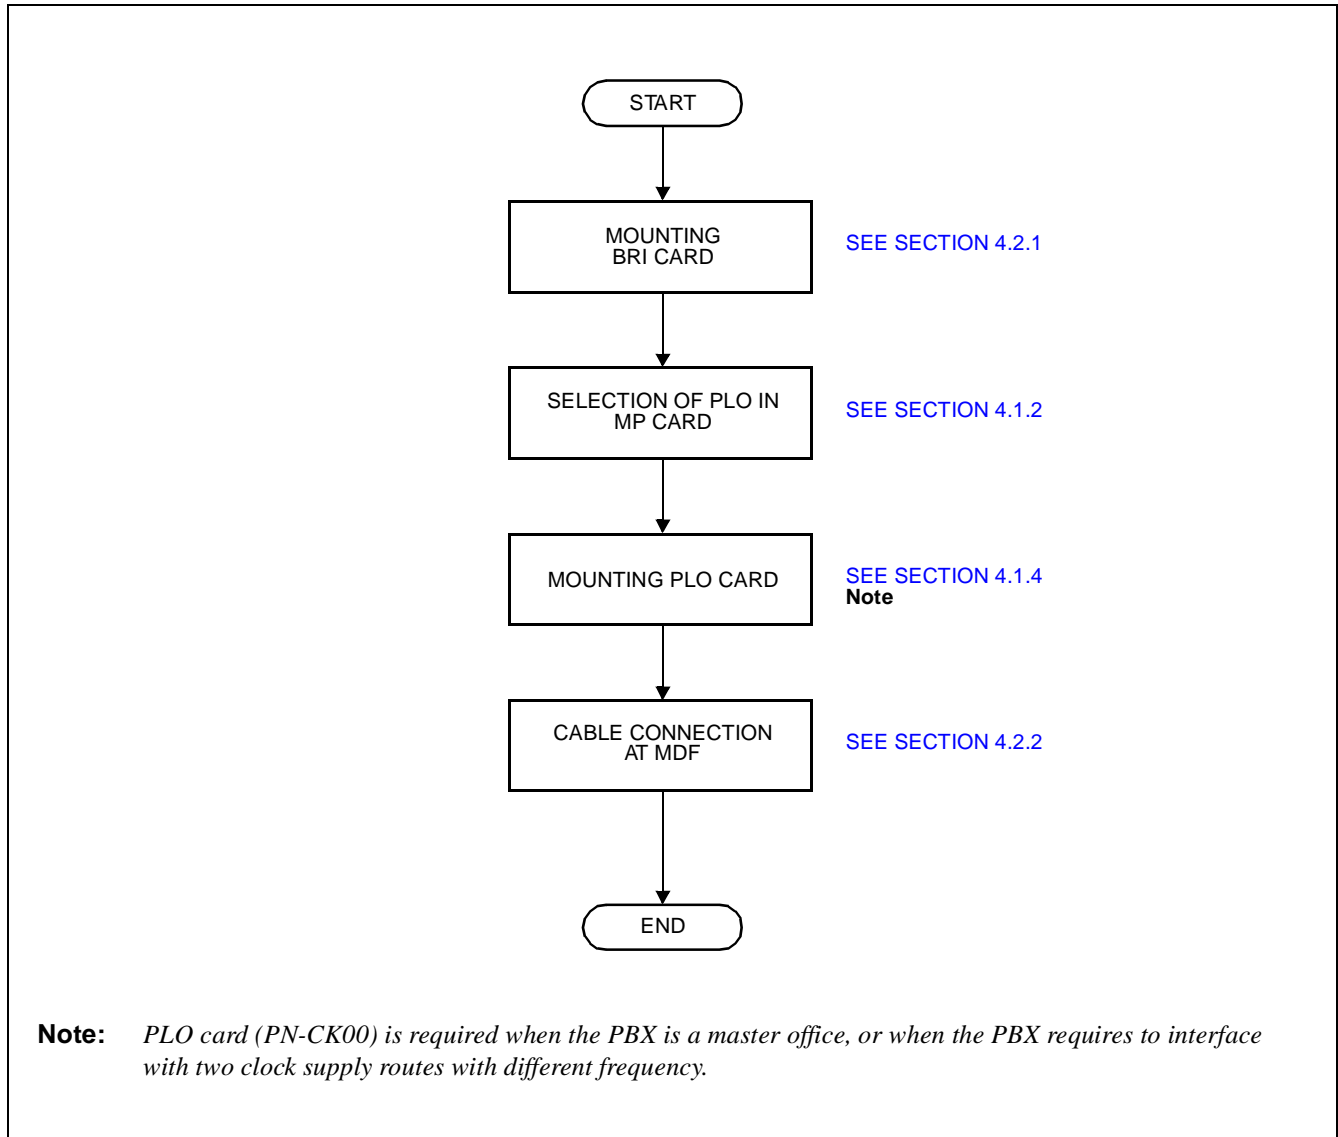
START

MOUNTING BRI CARD

SEE SECTION 4.2.1

SELECTION OF PLO IN MP CARD

SEE SECTION 4.1.2

MOUNTING PLO CARD

SEE SECTION 4.1.4
Note

CABLE CONNECTION AT MDF

SEE SECTION 4.2.2

END

Note: PLO card (PN-CK00) is required when the PBX is a master office, or when the PBX requires to interface with two clock supply routes with different frequency.